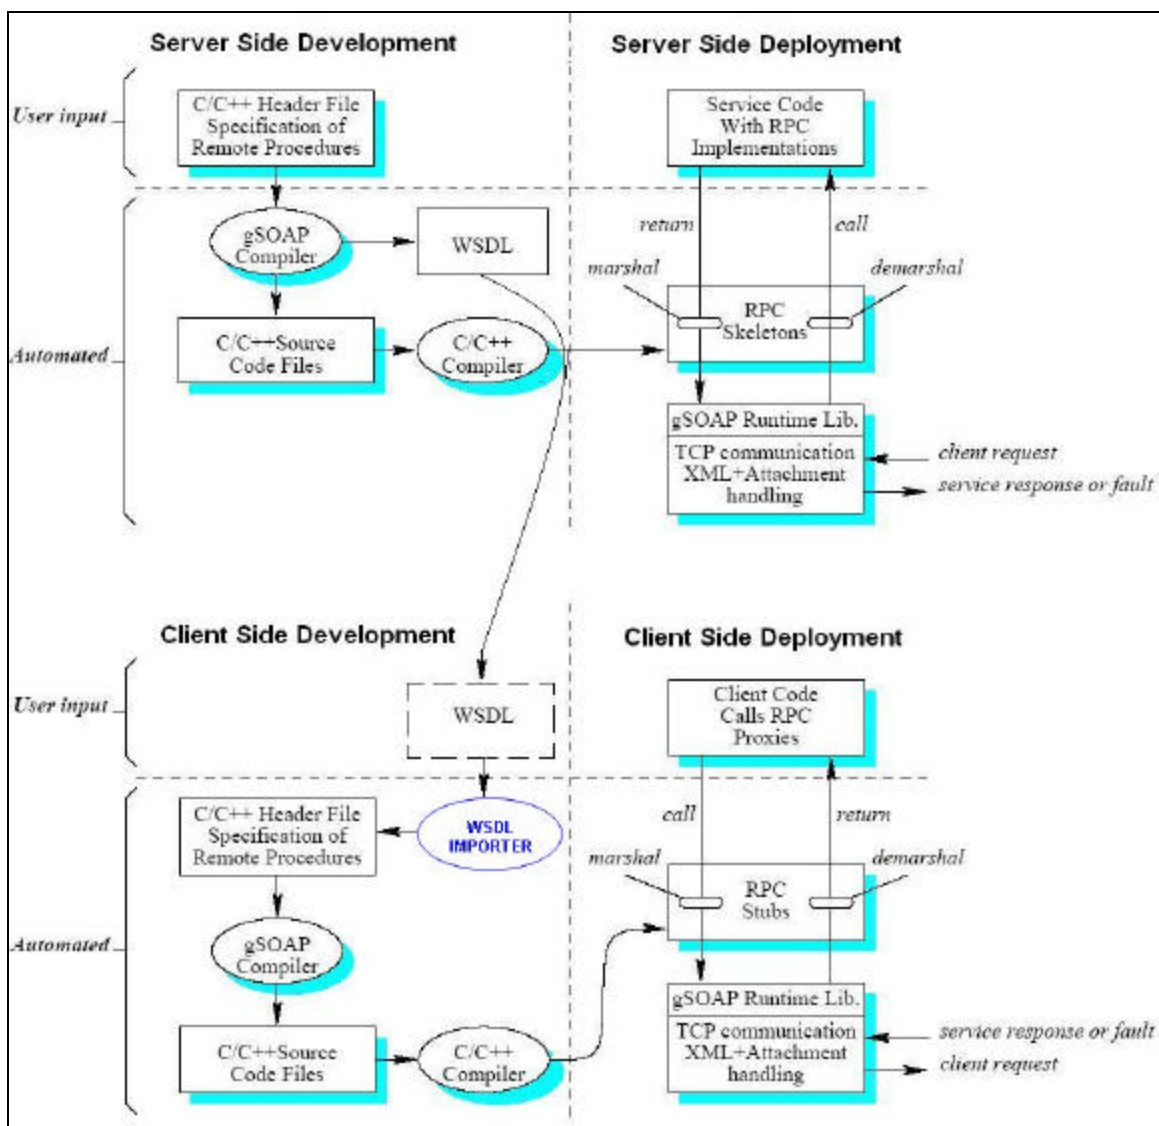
Server Side Development

Server Side Deployment

User input

C/C++ Header File Specification of Remote Procedures

Service Code With RPC Implementations

Automated

gSOAP Compiler

WSDL

return

call

marshal

demarshal

C/C++Source Code Files

C/C++ Compiler

RPC Skeletons

gSOAP Runtime Lib.

TCP communication XML+Attachment handling

client request

service response or fault

Client Side Development

Client Side Deployment

User input

WSDL

Client Code Calls RPC Proxies

Automated

C/C++ Header File Specification of Remote Procedures

WSDL IMPORTER

call

return

marshal

demarshal

RPC Stubs

gSOAP Compiler

gSOAP Runtime Lib.

C/C++Source Code Files

C/C++ Compiler

TCP communication XML+Attachment handling

service response or fault

client request